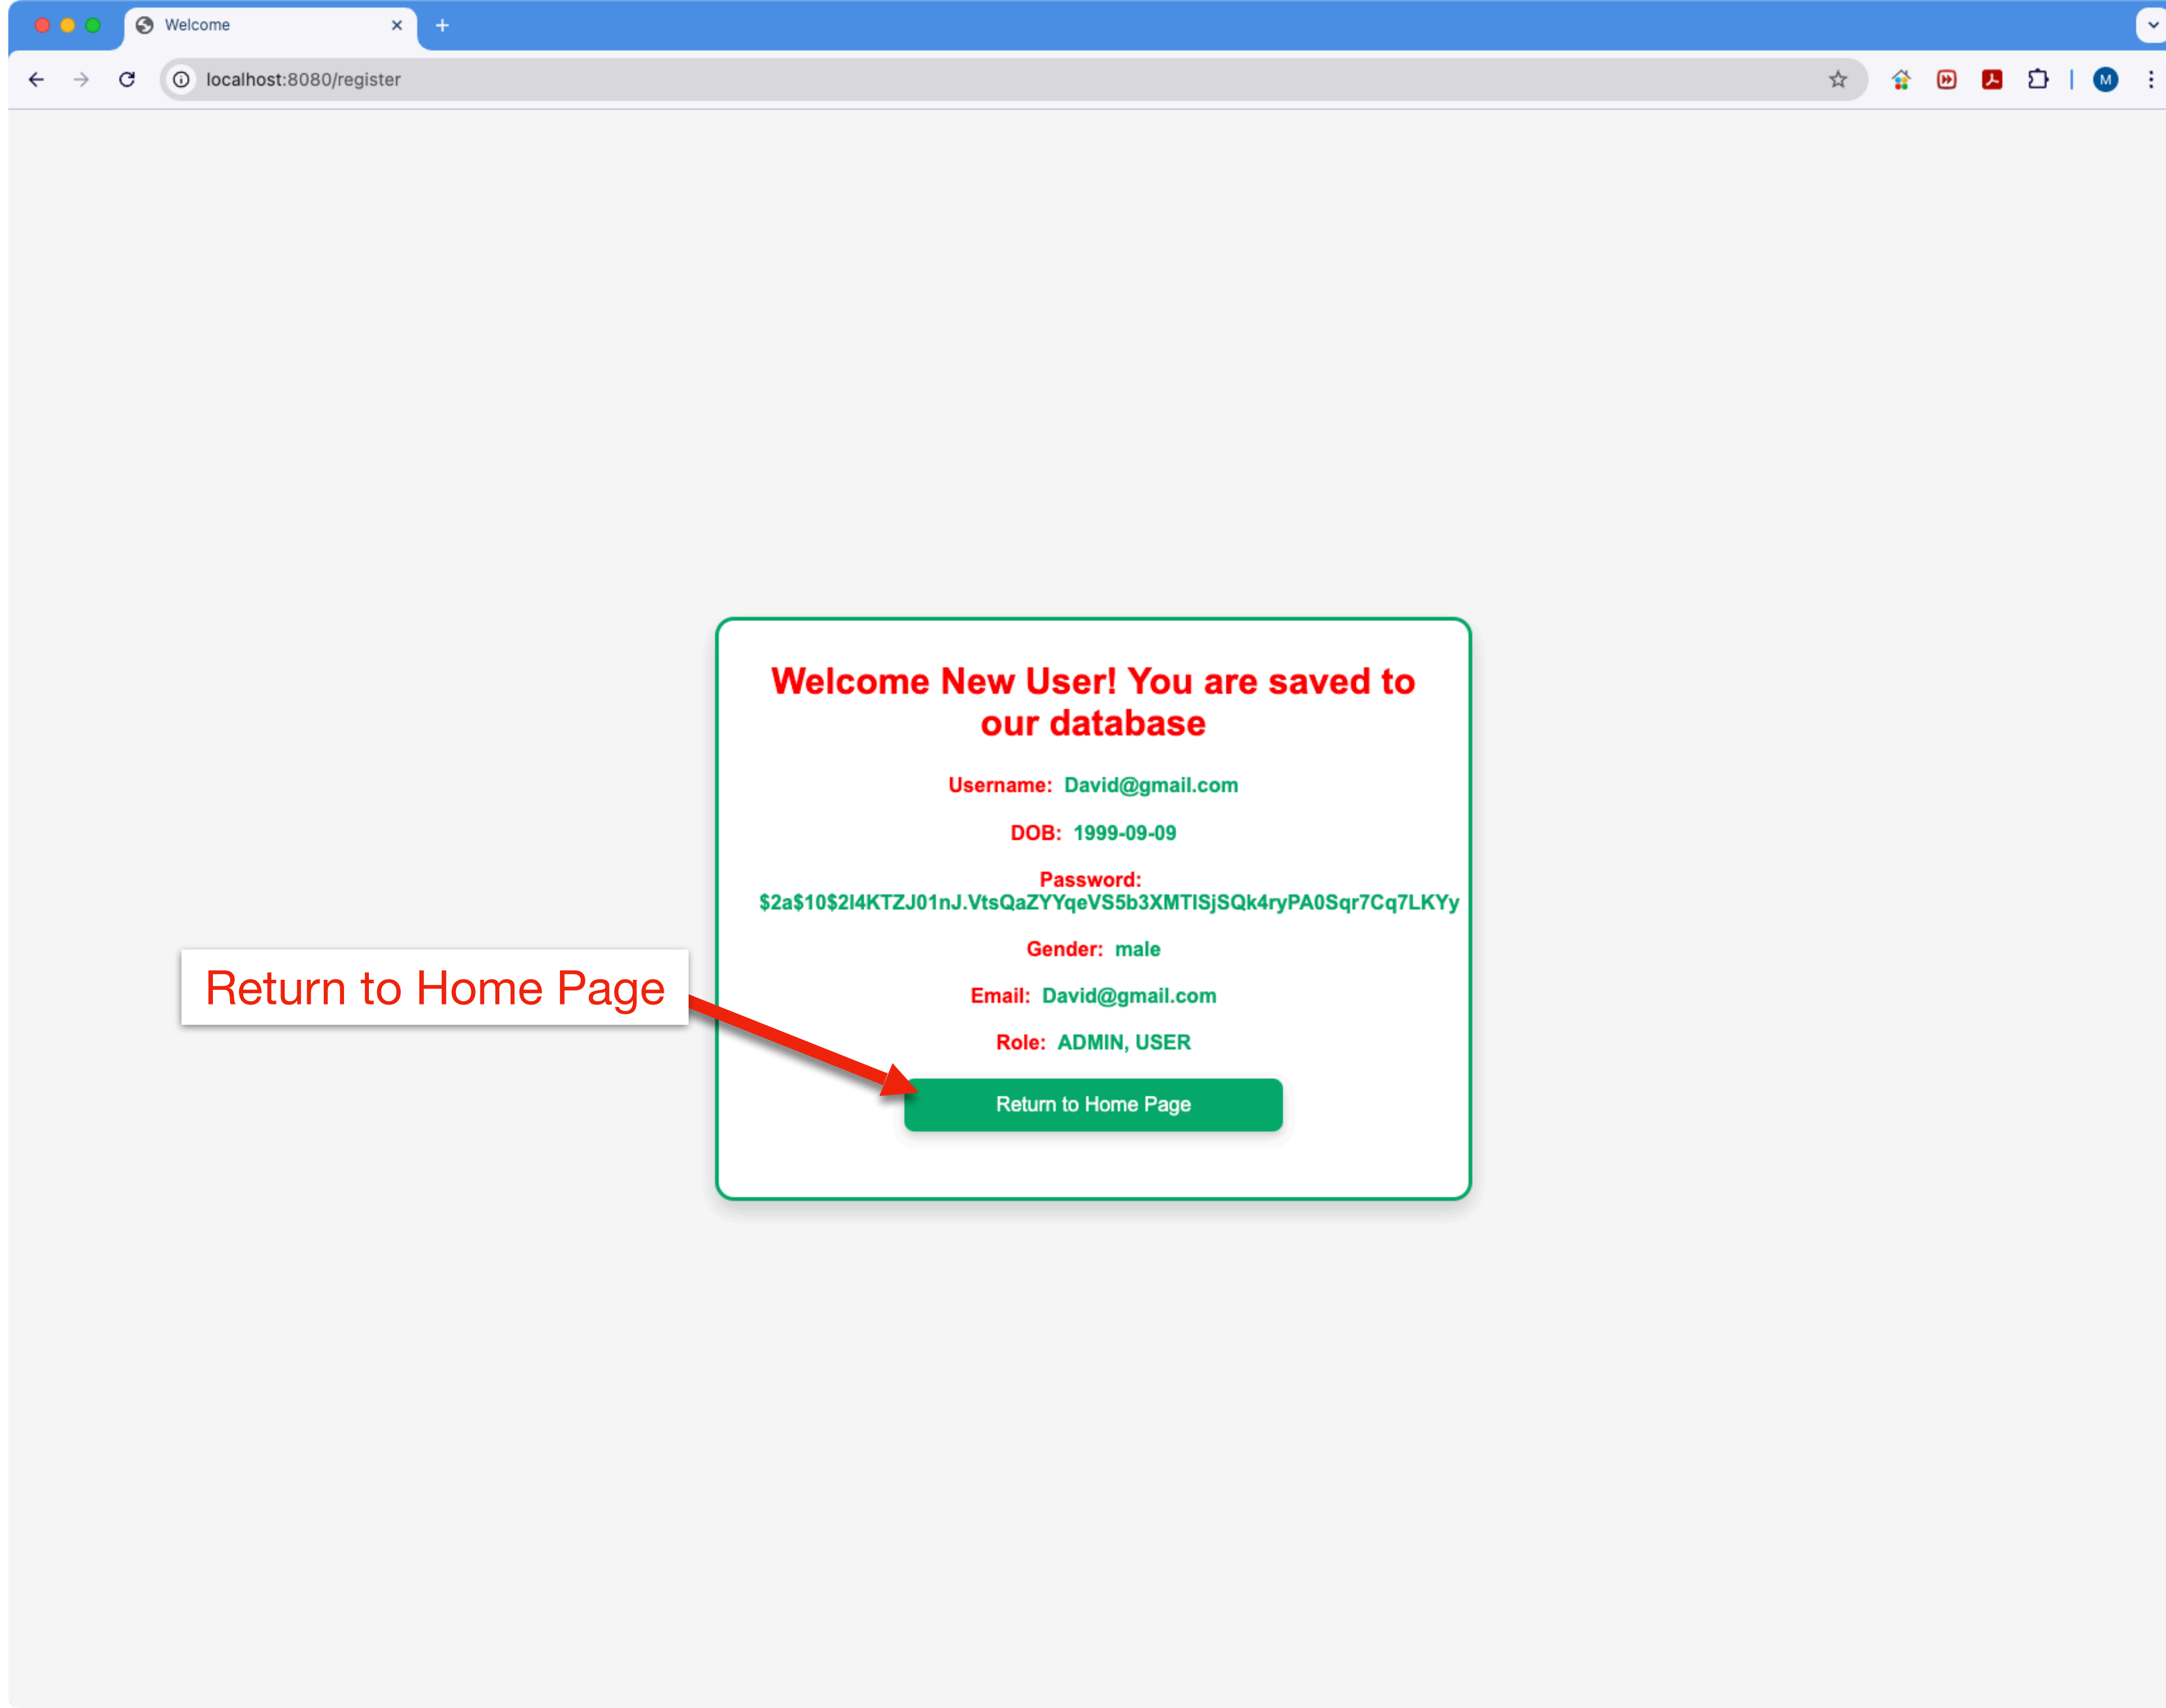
Welcome

localhost:8080/register

M

Welcome New User! You are saved to our database

Username: David@gmail.com

DOB: 1999-09-09

Password: $2a$10$2l4KTZJ01nJ.VtsQaZYYqeVS5b3XMTISjSQk4ryPA0Sqr7Cq7LKYy

Gender: male

Email: David@gmail.com

Role: ADMIN, USER

Return to Home Page

Return to Home Page